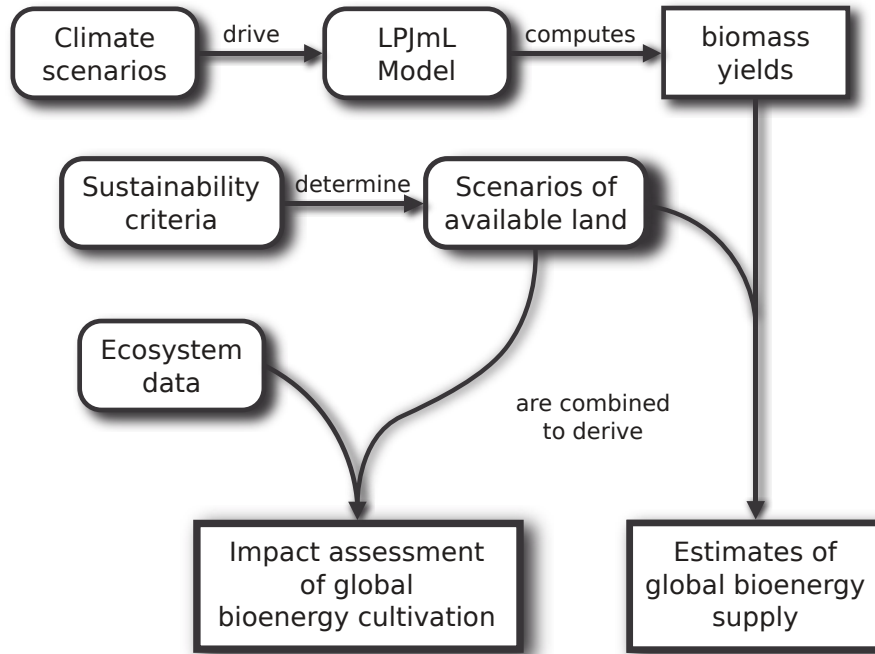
Climate scenarios

drive

LPJmL Model

computes

biomass yields

Sustainability criteria

determine

Scenarios of available land

Ecosystem data

are combined to derive

Impact assessment of global bioenergy cultivation

Estimates of global bioenergy supply